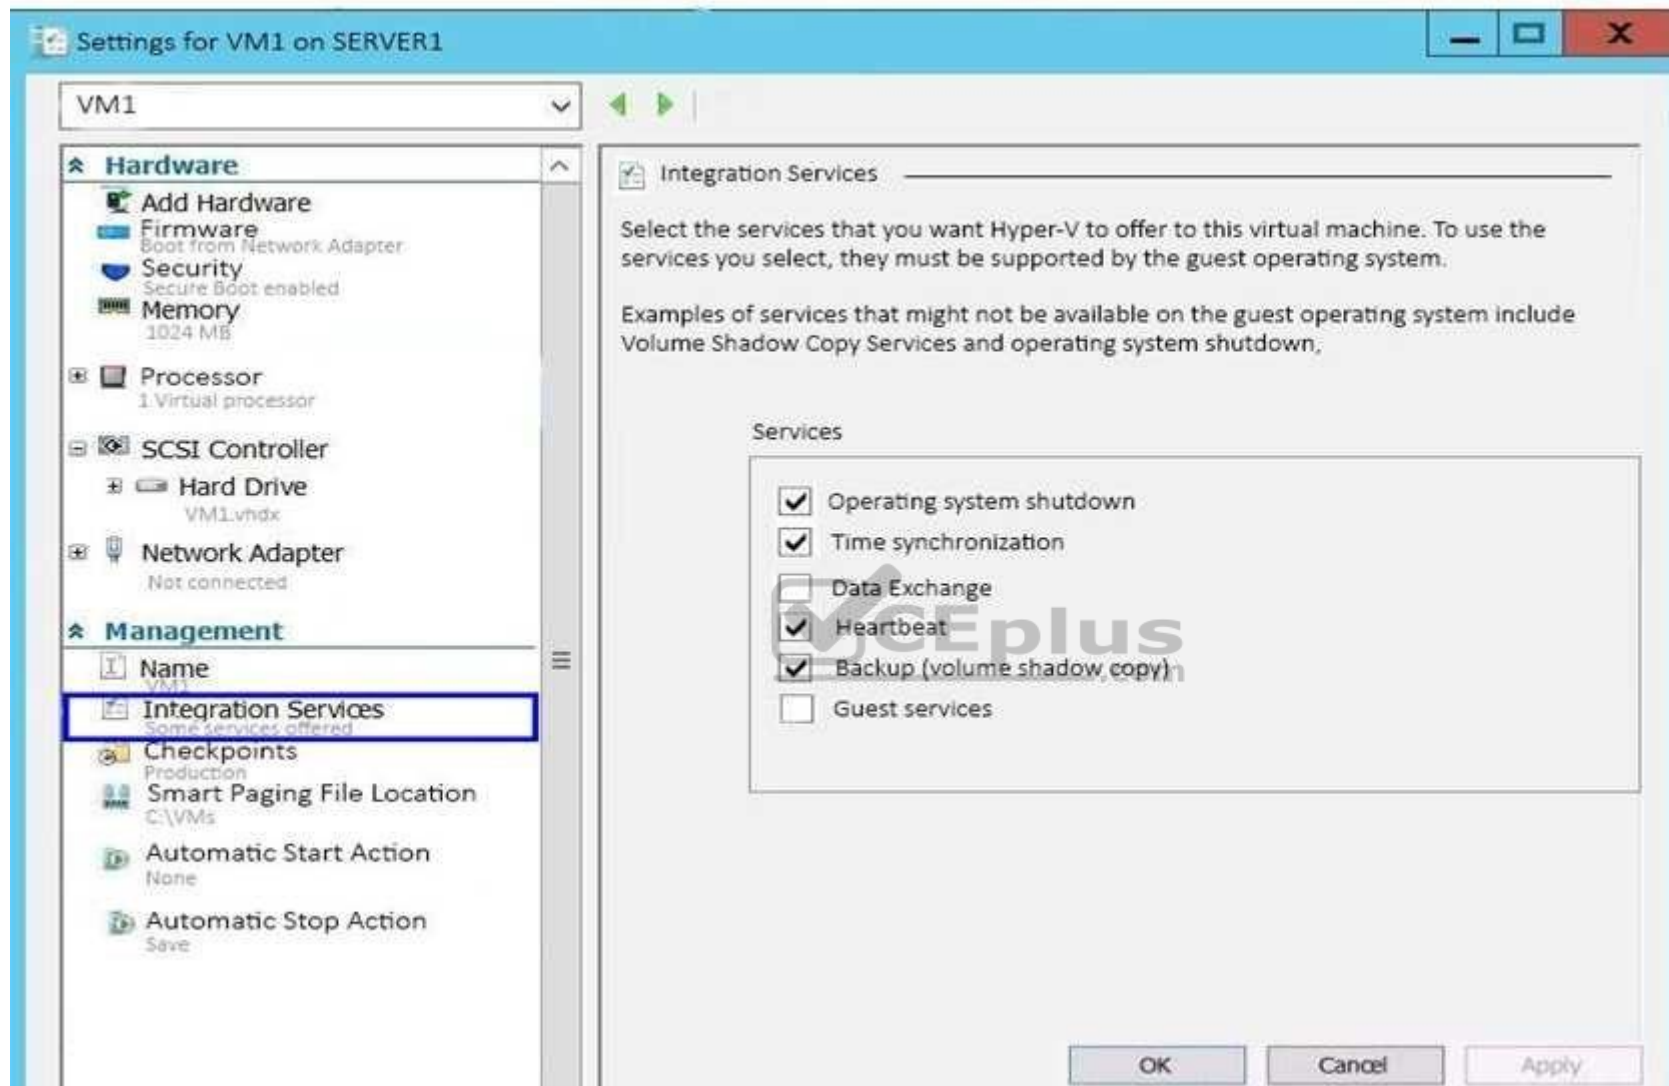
Settings for VM1 on SERVER1

VM1

Hardware
Add Hardware
Firmware
Boot from Network Adapter
Security
Secure Boot enabled
Memory
1024 MB
Processor
1 Virtual processor
SCSI Controller
Hard Drive
VM1.vhdx
Network Adapter
Not connected
Management
Name
VM1
Integration Services
Some services offered
Checkpoints
Production
Smart Paging File Location
C:\VMs
Automatic Start Action
None
Automatic Stop Action
Save

Integration Services

Select the services that you want Hyper-V to offer to this virtual machine. To use the services you select, they must be supported by the guest operating system.

Examples of services that might not be available on the guest operating system include Volume Shadow Copy Services and operating system shutdown.

Services

Operating system shutdown
Time synchronization
Data Exchange
Heartbeat
Backup (volume shadow copy)
Guest services

CEplus

OK Cancel Apply